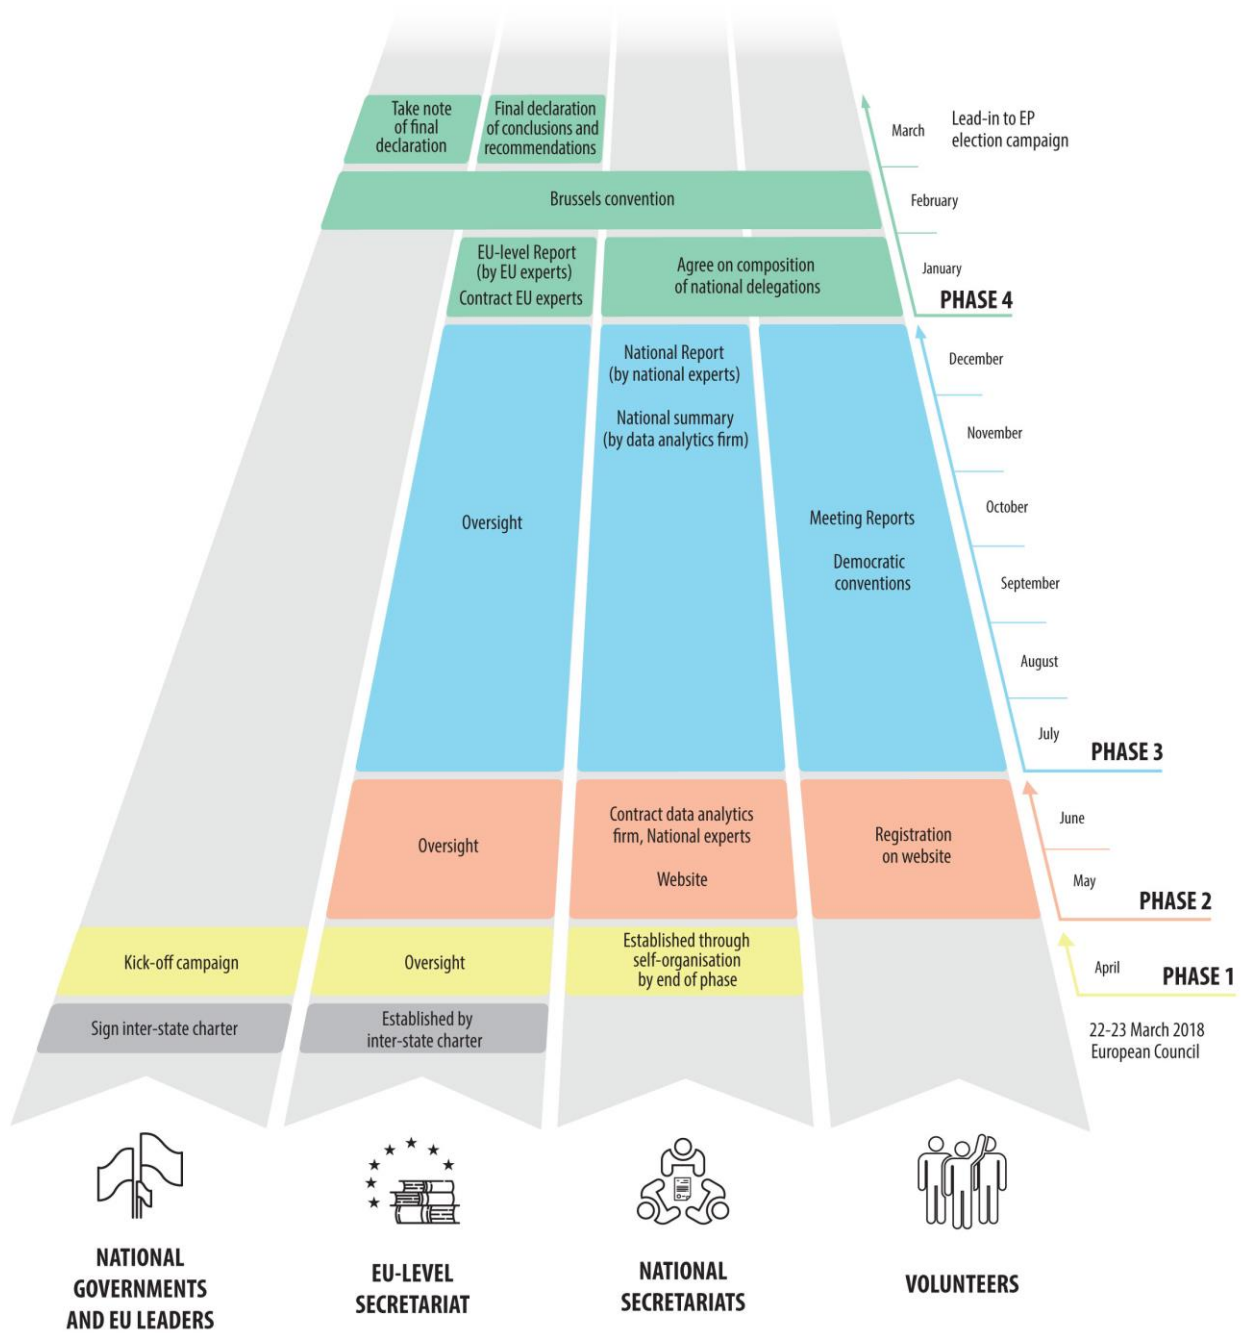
Take note of final declaration

Final declaration of conclusions and recommendations

March

Lead-in to EP election campaign

Brussels convention

February

EU-level Report (by EU experts)
Contract EU experts

Agree on composition of national delegations

January

PHASE 4

National Report (by national experts)

National summary (by data analytics firm)

December

November

Oversight

Meeting Reports

Democratic conventions

October

September

August

July

PHASE 3

Oversight

Contract data analytics firm, National experts

Website

Registration on website

June

May

PHASE 2

Kick-off campaign

Oversight

Established through self-organisation by end of phase

April

PHASE 1

Sign inter-state charter

Established by inter-state charter

22-23 March 2018
European Council

NATIONAL GOVERNMENTS AND EU LEADERS

EU-LEVEL SECRETARIAT

NATIONAL SECRETARIATS

VOLUNTEERS